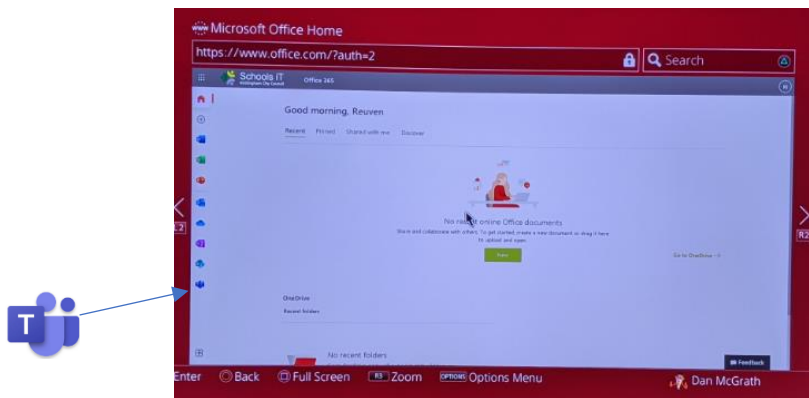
www Microsoft Office Home

https://www.office.com/?auth=2

Search

Schools IT

Office 365

Good morning, Reuven

Recent Pinned Shared with me Discover

No rec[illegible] online Office documents

Share and collaborate with others. To get started, create a new document or drag it here to upload and open.

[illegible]

Go to OneDrive →

OneDrive

Recent folders

No recent folders

Feedback

L2

R2

Enter Back Full Screen R3 Zoom OPTIONS Options Menu

Dan McGrath